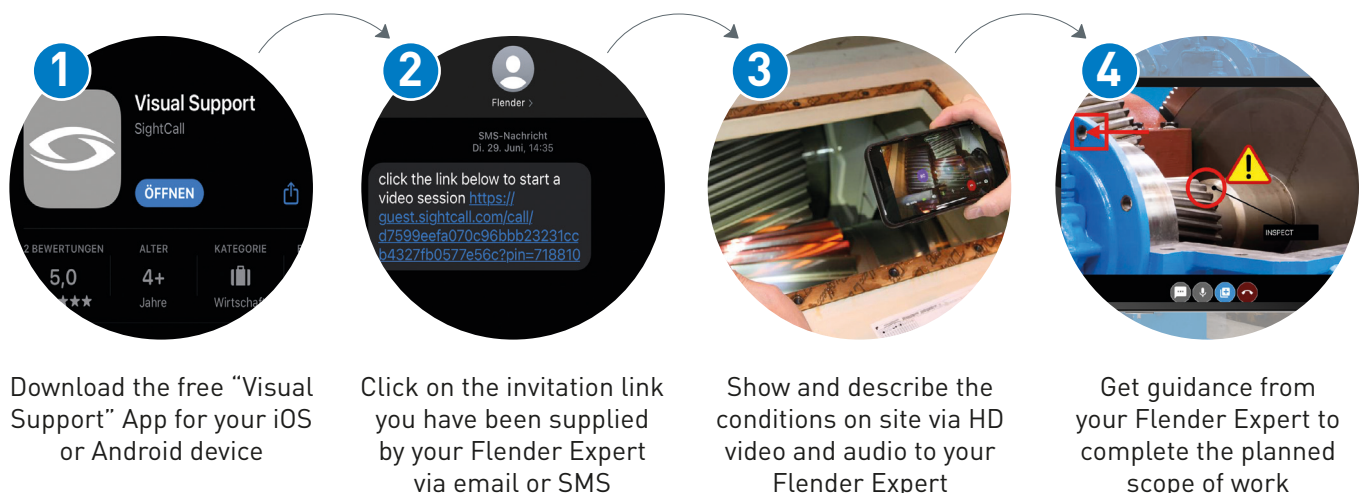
1

Visual Support

SightCall

ÖFFNEN

2 BEWERTUNGEN 5,0 ★★★

ALTER 4+ Jahre

KATEGORIE Wirtschaft

Download the free "Visual Support" App for your iOS or Android device

2

Flender >

SMS-Nachricht
Di. 29. Juni, 14:35

click the link below to start a video session https://guest.sightcall.com/call/d7599eefa070c96bbb23231ccb4327fb0577e56c?pin=718810

Click on the invitation link you have been supplied by your Flender Expert via email or SMS

3

Show and describe the conditions on site via HD video and audio to your Flender Expert

4

INSPECT

Get guidance from your Flender Expert to complete the planned scope of work